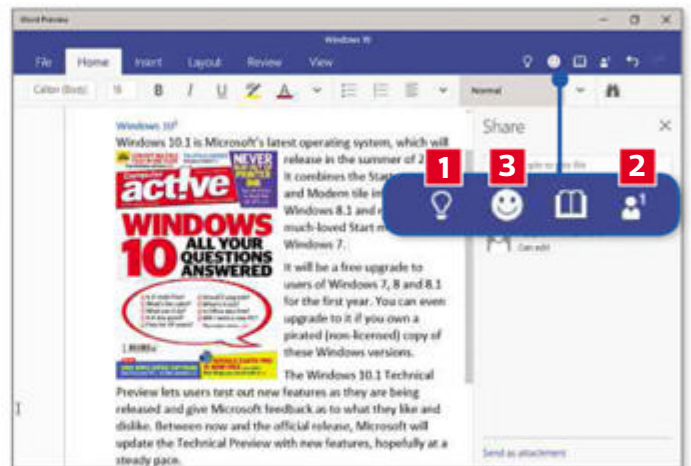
Word Preview

Windows 10

File Home Insert Layout Review View

Calibri (Body) 16 B I U Normal

Windows 10

Windows 10.1 is Microsoft's latest operating system, which will release in the summer of 2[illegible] It combines the Sta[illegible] and Modern tile in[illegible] Windows 8.1 and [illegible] much-loved Start m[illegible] Windows 7.

Computer active

NEVER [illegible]

WINDOWS 10 ALL YOUR QUESTIONS ANSWERED

It will be a free upgrade to users of Windows 7, 8 and 8.1 for the first year. You can even upgrade to it if you own a pirated (non-licensed) copy of these Windows versions.

The Windows 10.1 Technical Preview lets users test out new features as they are being released and give Microsoft feedback as to what they like and dislike. Between now and the official release, Microsoft will update the Technical Preview with new features, hopefully at a steady pace.

Share

Can edit

Send as attachment

1

3

2